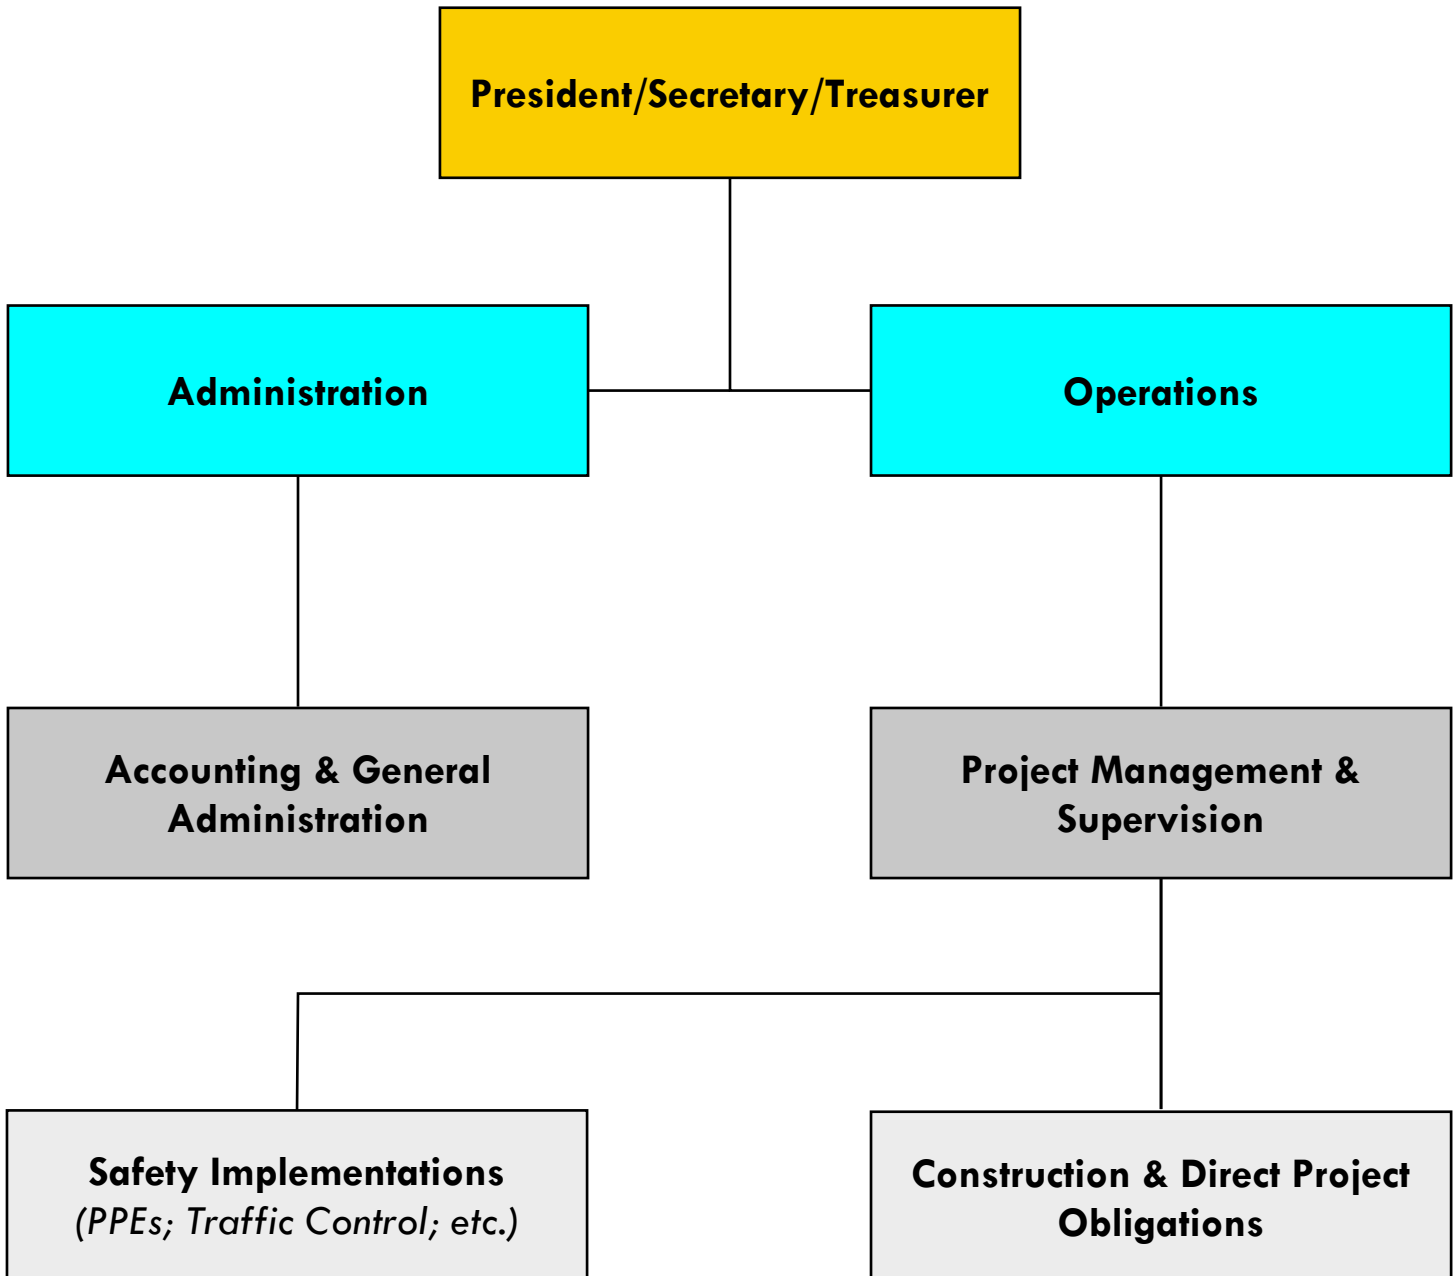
President/Secretary/Treasurer

Administration

Operations

Accounting & General Administration

Project Management & Supervision

Safety Implementations
(PPEs; Traffic Control; etc.)

Construction & Direct Project Obligations